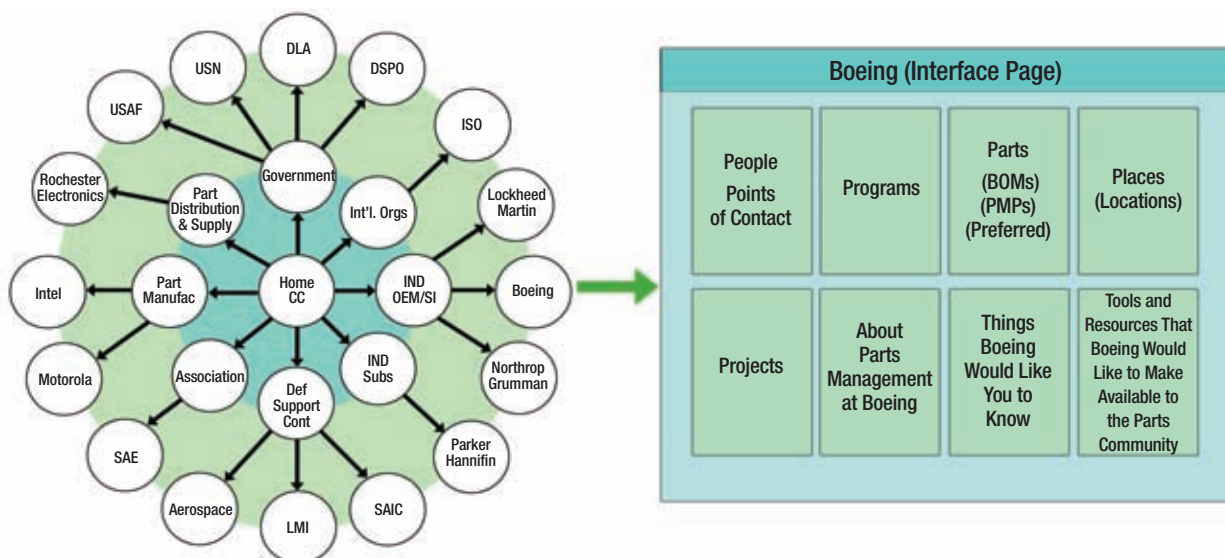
DLA

USN

DSPO

USAF

ISO

Government

Rochester Electronics

Part Distribution & Supply

Int'l. Orgs

Lockheed Martin

Intel

Part Manufac

Home CC

IND OEM/SI

Boeing

Motorola

Association

IND Subs

Northrop Grumman

Def Support Cont

SAE

Parker Hannifin

Aerospace

SAIC

LMI

Boeing (Interface Page)

| People Points of Contact | Programs | Parts (BOMs) (PMPs) (Preferred) | Places (Locations) |
|---|---|---|---|
| Projects | About Parts Management at Boeing | Things Boeing Would Like You to Know | Tools and Resources That Boeing Would Like to Make Available to the Parts Community |